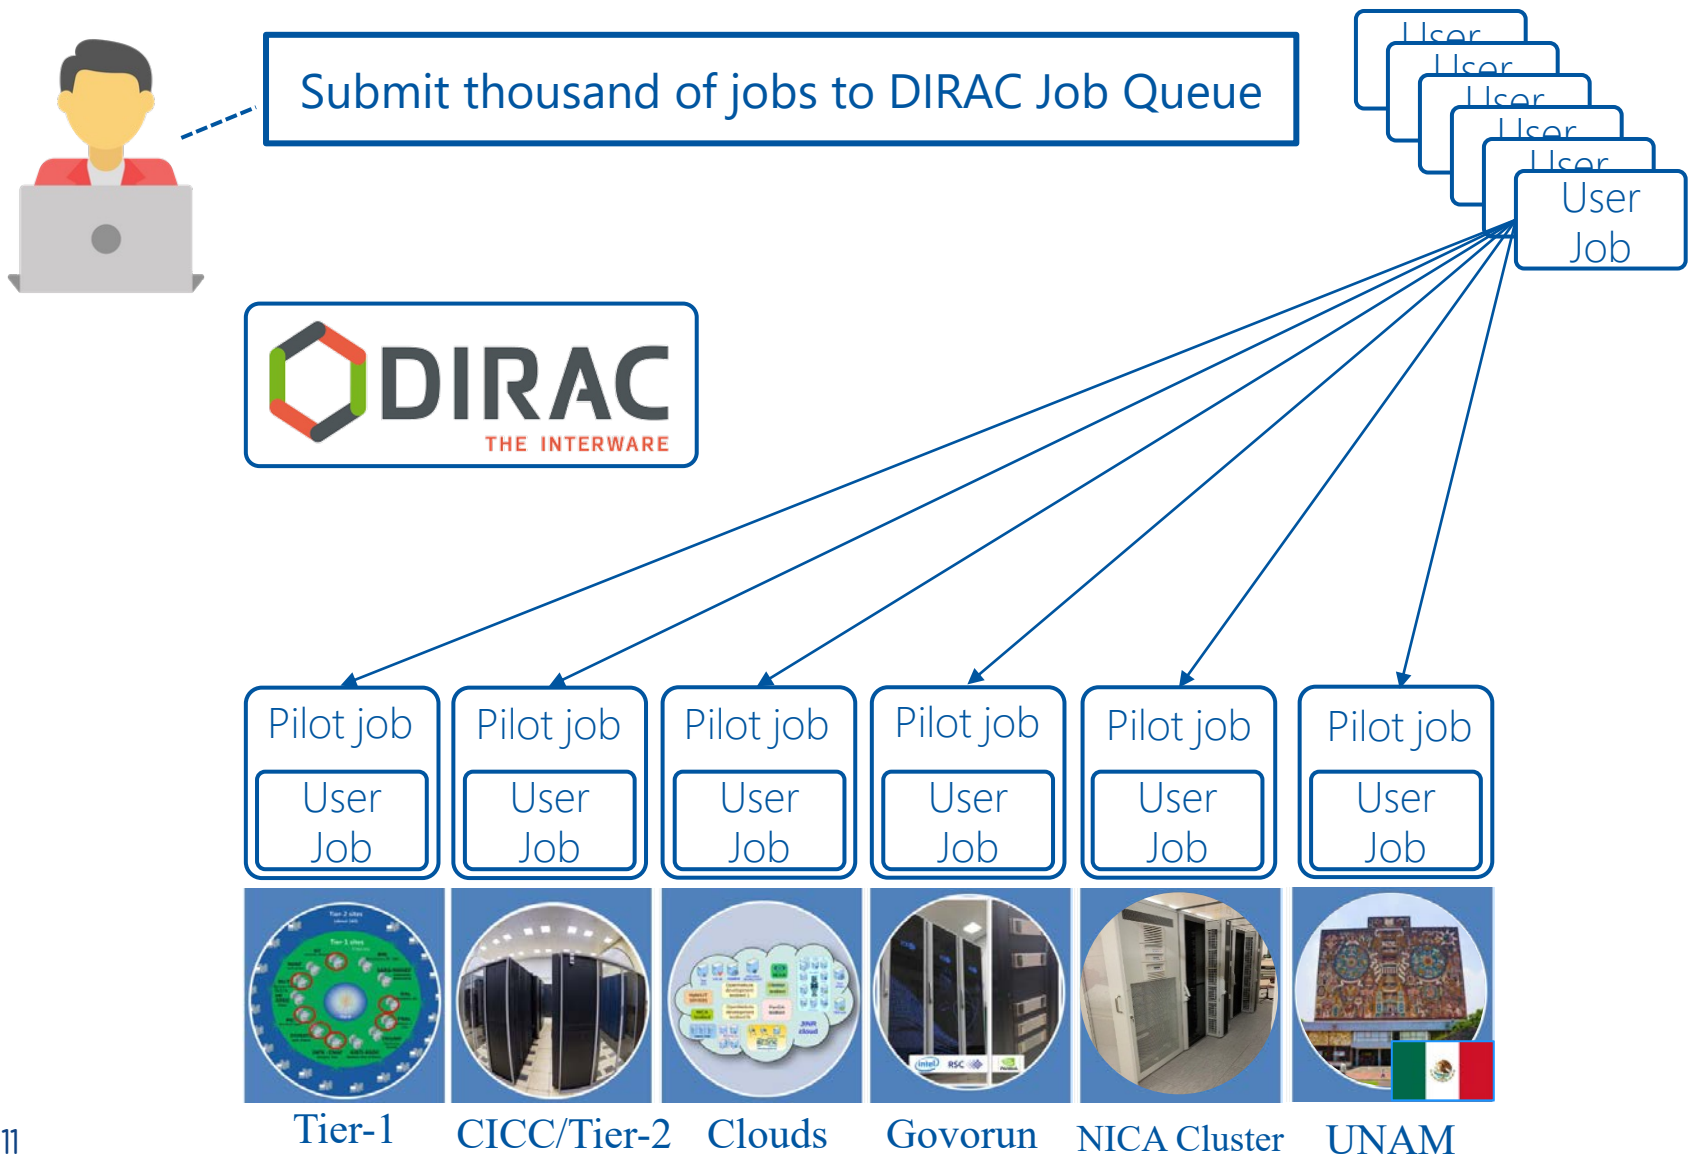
Submit thousand of jobs to DIRAC Job Queue

User
User
User
User
User
User Job

DIRAC
THE INTERWARE

Pilot job
User Job

Pilot job
User Job

Pilot job
User Job

Pilot job
User Job

Pilot job
User Job

Pilot job
User Job

Tier-1
CICC/Tier-2
Clouds
Govorun
NICA Cluster
UNAM

11